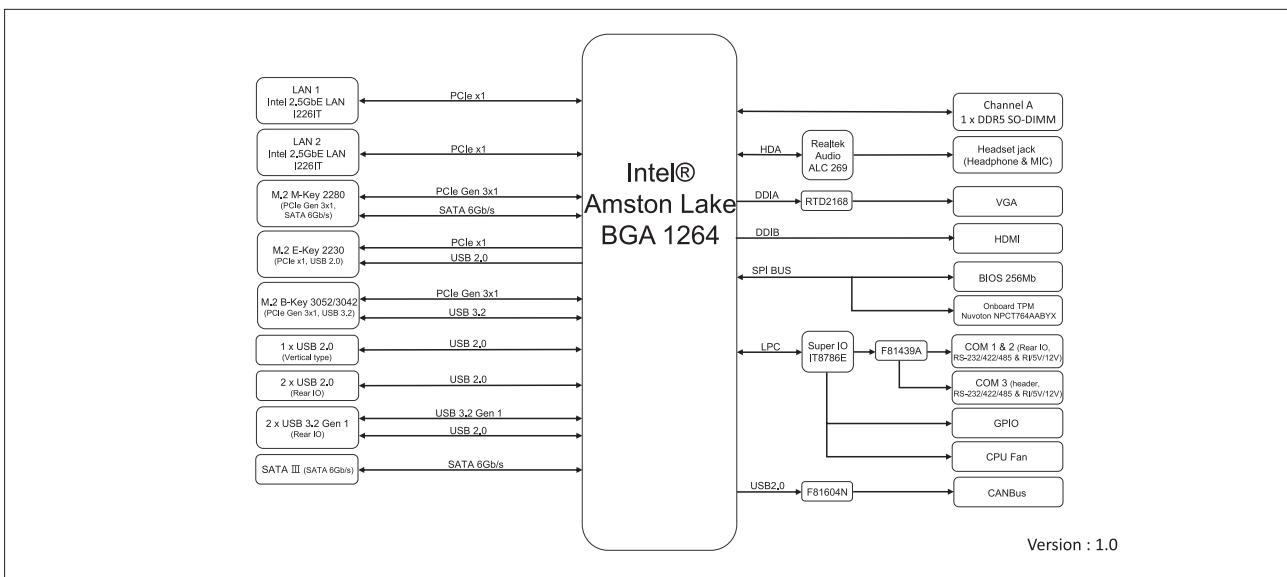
LAN 1
Intel 2.5GbE LAN
I226IT

PCIe x1

LAN 2
Intel 2.5GbE LAN
I226IT

PCIe x1

M.2 M-Key 2280
(PCIe Gen 3x1, SATA 6Gb/s)

PCIe Gen 3x1
SATA 6Gb/s

M.2 E-Key 2230
(PCIe x1, USB 2.0)

PCIe x1
USB 2.0

M.2 B-Key 3052/3042
(PCIe Gen 3x1, USB 3.2)

PCIe Gen 3x1
USB 3.2

1 x USB 2.0
(Vertical type)

USB 2.0

2 x USB 2.0
(Rear IO)

USB 2.0

2 x USB 3.2 Gen 1
(Rear IO)

USB 3.2 Gen 1
USB 2.0

SATA III (SATA 6Gb/s)

SATA 6Gb/s

Intel®
Amston Lake
BGA 1264

Channel A
1 x DDR5 SO-DIMM

HDA

Realtek
Audio
ALC 269

Headset jack
(Headphone & MIC)

DDIA

RTD2168

VGA

DDIB

HDMI

SPI BUS

BIOS 256Mb

Onboard TPM
Nuvoton NPCT764AABYX

LPC

Super IO
IT8786E

F81439A

COM 1 & 2 (Rear IO, RS-232/422/485 & RI/5V/12V)

COM 3 (header, RS-232/422/485 & RI/5V/12V)

GPIO

CPU Fan

USB2.0

F81604N

CANBus

Version : 1.0